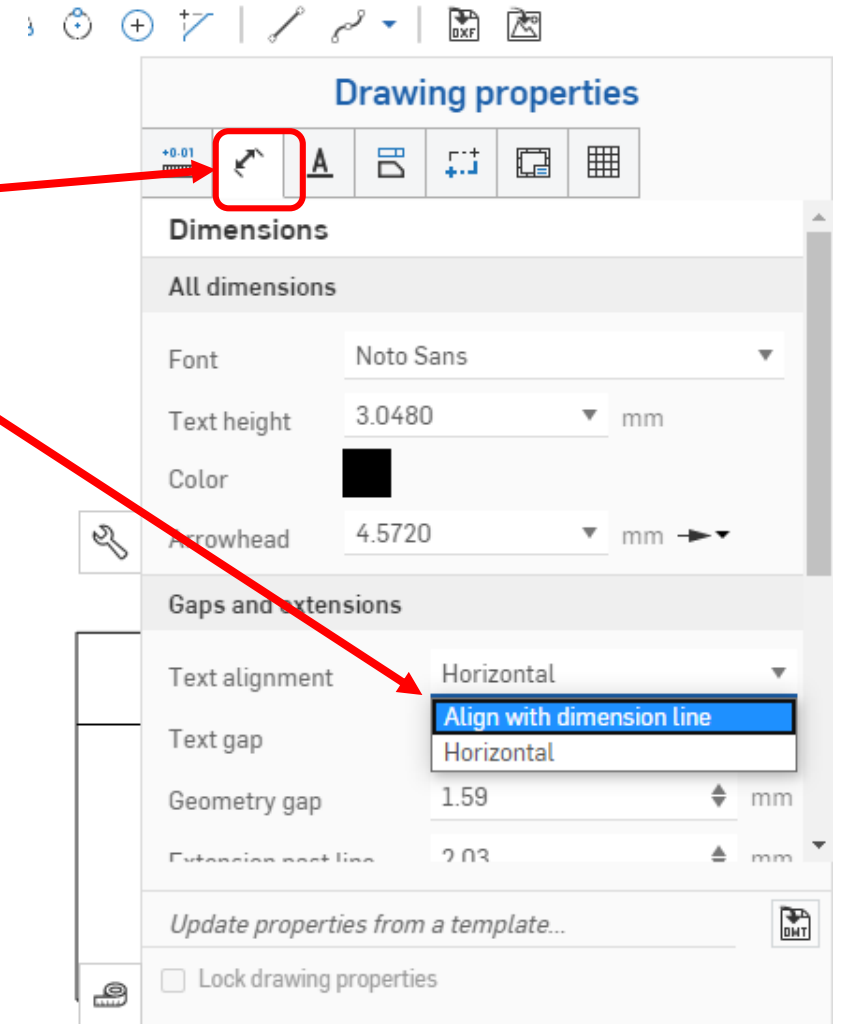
DXF

Drawing properties

+0.01

A

Dimensions

All dimensions

Font | Noto Sans

Text height | 3.0480 mm

Color

Arrowhead | 4.5720 mm

Gaps and extensions

Text alignment | Horizontal

Align with dimension line
Horizontal

Text gap

Geometry gap | 1.59 mm

Extension past line | 2.03 mm

Update properties from a template...

DWT

Lock drawing properties